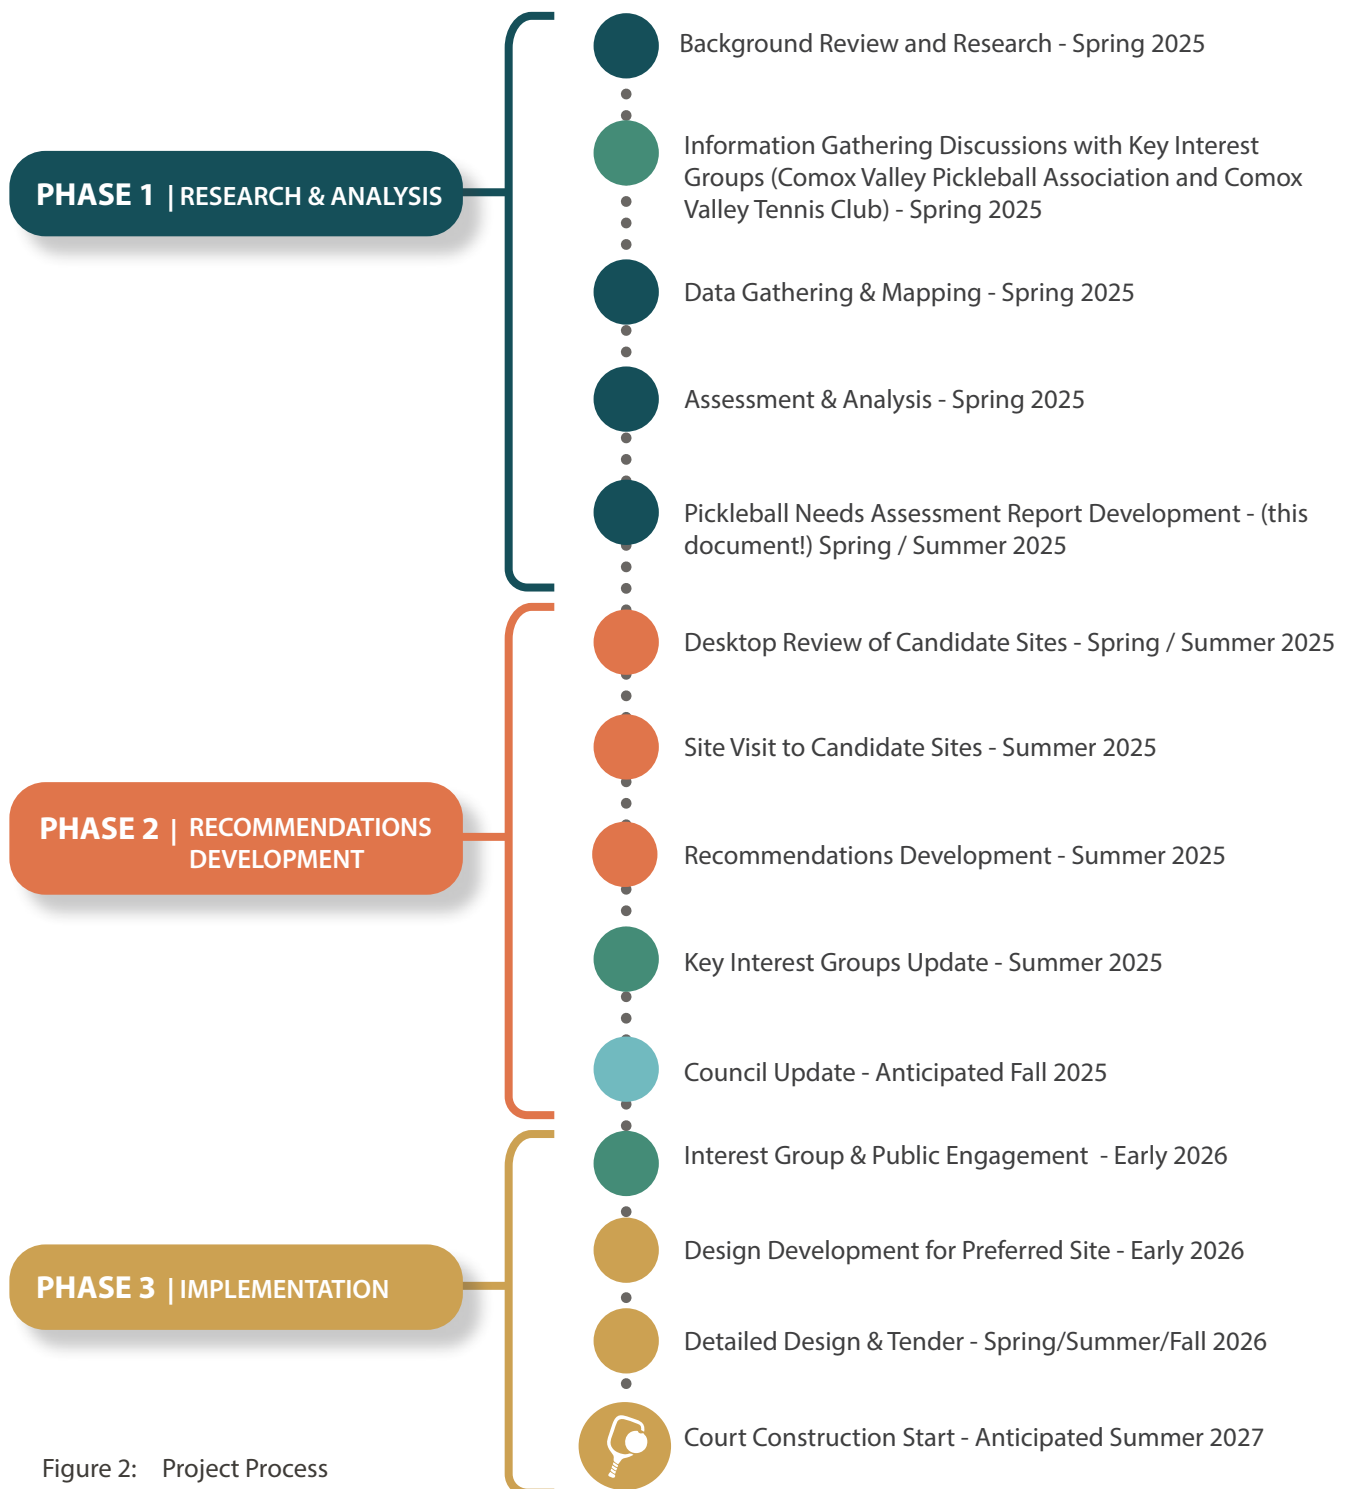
PHASE 1 | RESEARCH & ANALYSIS

Background Review and Research - Spring 2025

Information Gathering Discussions with Key Interest Groups (Comox Valley Pickleball Association and Comox Valley Tennis Club) - Spring 2025

Data Gathering & Mapping - Spring 2025

Assessment & Analysis - Spring 2025

Pickleball Needs Assessment Report Development - (this document!) Spring / Summer 2025

PHASE 2 | RECOMMENDATIONS DEVELOPMENT

Desktop Review of Candidate Sites - Spring / Summer 2025

Site Visit to Candidate Sites - Summer 2025

Recommendations Development - Summer 2025

Key Interest Groups Update - Summer 2025

Council Update - Anticipated Fall 2025

PHASE 3 | IMPLEMENTATION

Interest Group & Public Engagement - Early 2026

Design Development for Preferred Site - Early 2026

Detailed Design & Tender - Spring/Summer/Fall 2026

Court Construction Start - Anticipated Summer 2027

Figure 2: Project Process